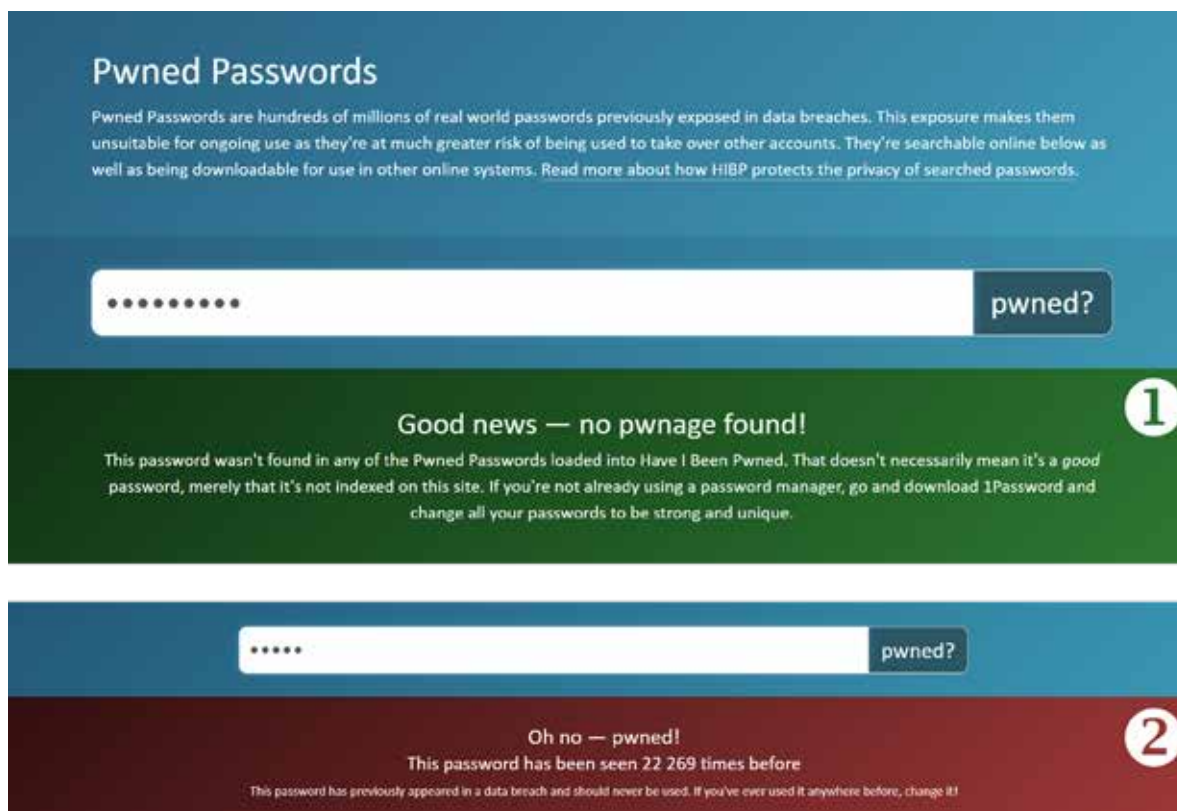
Pwned Passwords

Pwned Passwords are hundreds of millions of real world passwords previously exposed in data breaches. This exposure makes them unsuitable for ongoing use as they're at much greater risk of being used to take over other accounts. They're searchable online below as well as being downloadable for use in other online systems. Read more about how HIBP protects the privacy of searched passwords.

••••••••••

pwned?

Good news — no pwnage found!

This password wasn't found in any of the Pwned Passwords loaded into Have I Been Pwned. That doesn't necessarily mean it's a *good* password, merely that it's not indexed on this site. If you're not already using a password manager, go and download 1Password and change all your passwords to be strong and unique.

1

•••••

pwned?

Oh no — pwned!

This password has been seen 22 269 times before

This password has previously appeared in a data breach and should never be used. If you've ever used it anywhere before, change it!

2